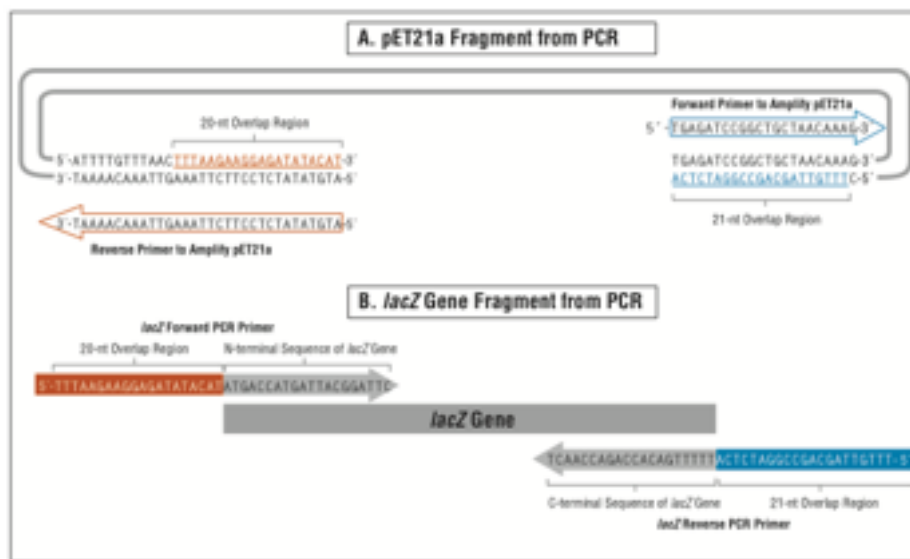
A. pET21a Fragment from PCR

Forward Primer to Amplify pET21a

5'-TGAGATCCGGCTGCTAACAAAG-3'

20-nt Overlap Region

5'-ATTTTGTTTAACTTTAAGAAGGAGATATACAT-3'
3'-TAAAACAAATTGAAATTCTTCCTCTATATGTA-5'

TGAGATCCGGCTGCTAACAAAG-3'
ACTCTAGGCCGACGATTGTTTC-5'

3'-TAAAACAAATTGAAATTCTTCCTCTATATGTA-5'

21-nt Overlap Region

Reverse Primer to Amplify pET21a

B. lacZ Gene Fragment from PCR

lacZ Forward PCR Primer

20-nt Overlap Region

N-terminal Sequence of lacZ Gene

5'-TTTAAGAAGGAGATATACATATGACCATGATTACGGATTC

lacZ Gene

TCAACCAGACCACAGTTTTTTACTCTAGGCCGACGATTGTTT-5'

C-terminal Sequence of lacZ Gene

21-nt Overlap Region

lacZ Reverse PCR Primer